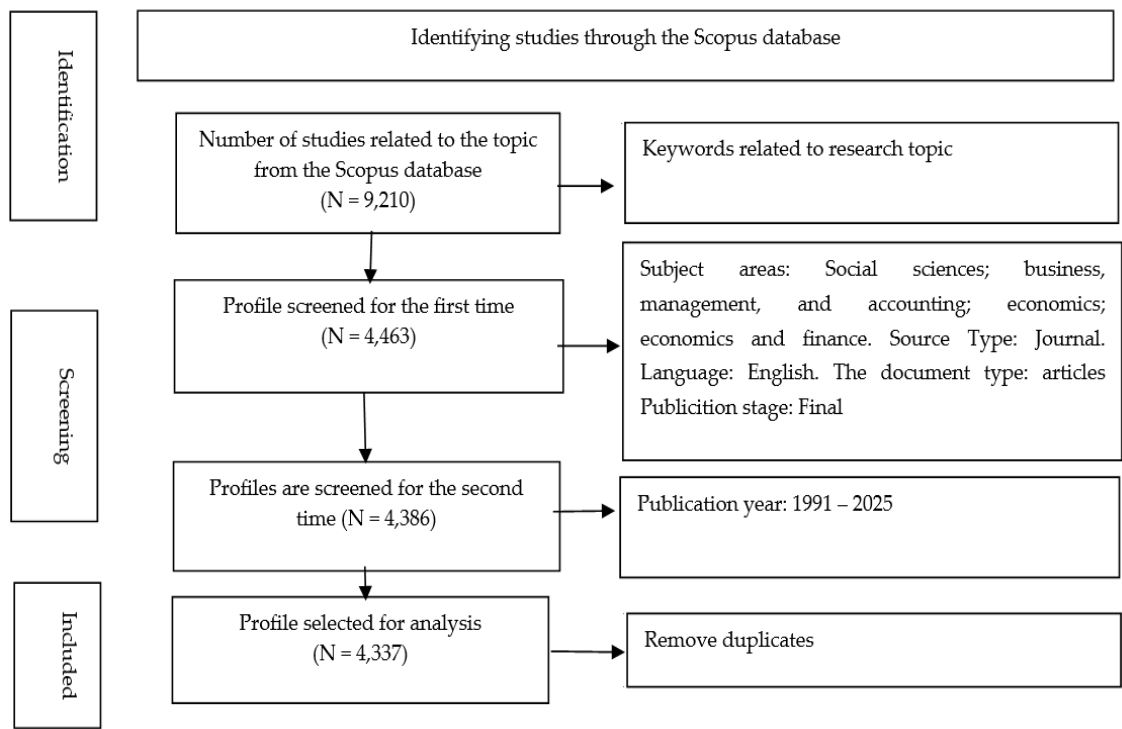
Identification

Identifying studies through the Scopus database

Number of studies related to the topic from the Scopus database (N = 9,210)

Keywords related to research topic

Screening

Profile screened for the first time (N = 4,463)

Subject areas: Social sciences; business, management, and accounting; economics; economics and finance. Source Type: Journal. Language: English. The document type: articles Publicition stage: Final

Profiles are screened for the second time (N = 4,386)

Publication year: 1991 – 2025

Included

Profile selected for analysis (N = 4,337)

Remove duplicates